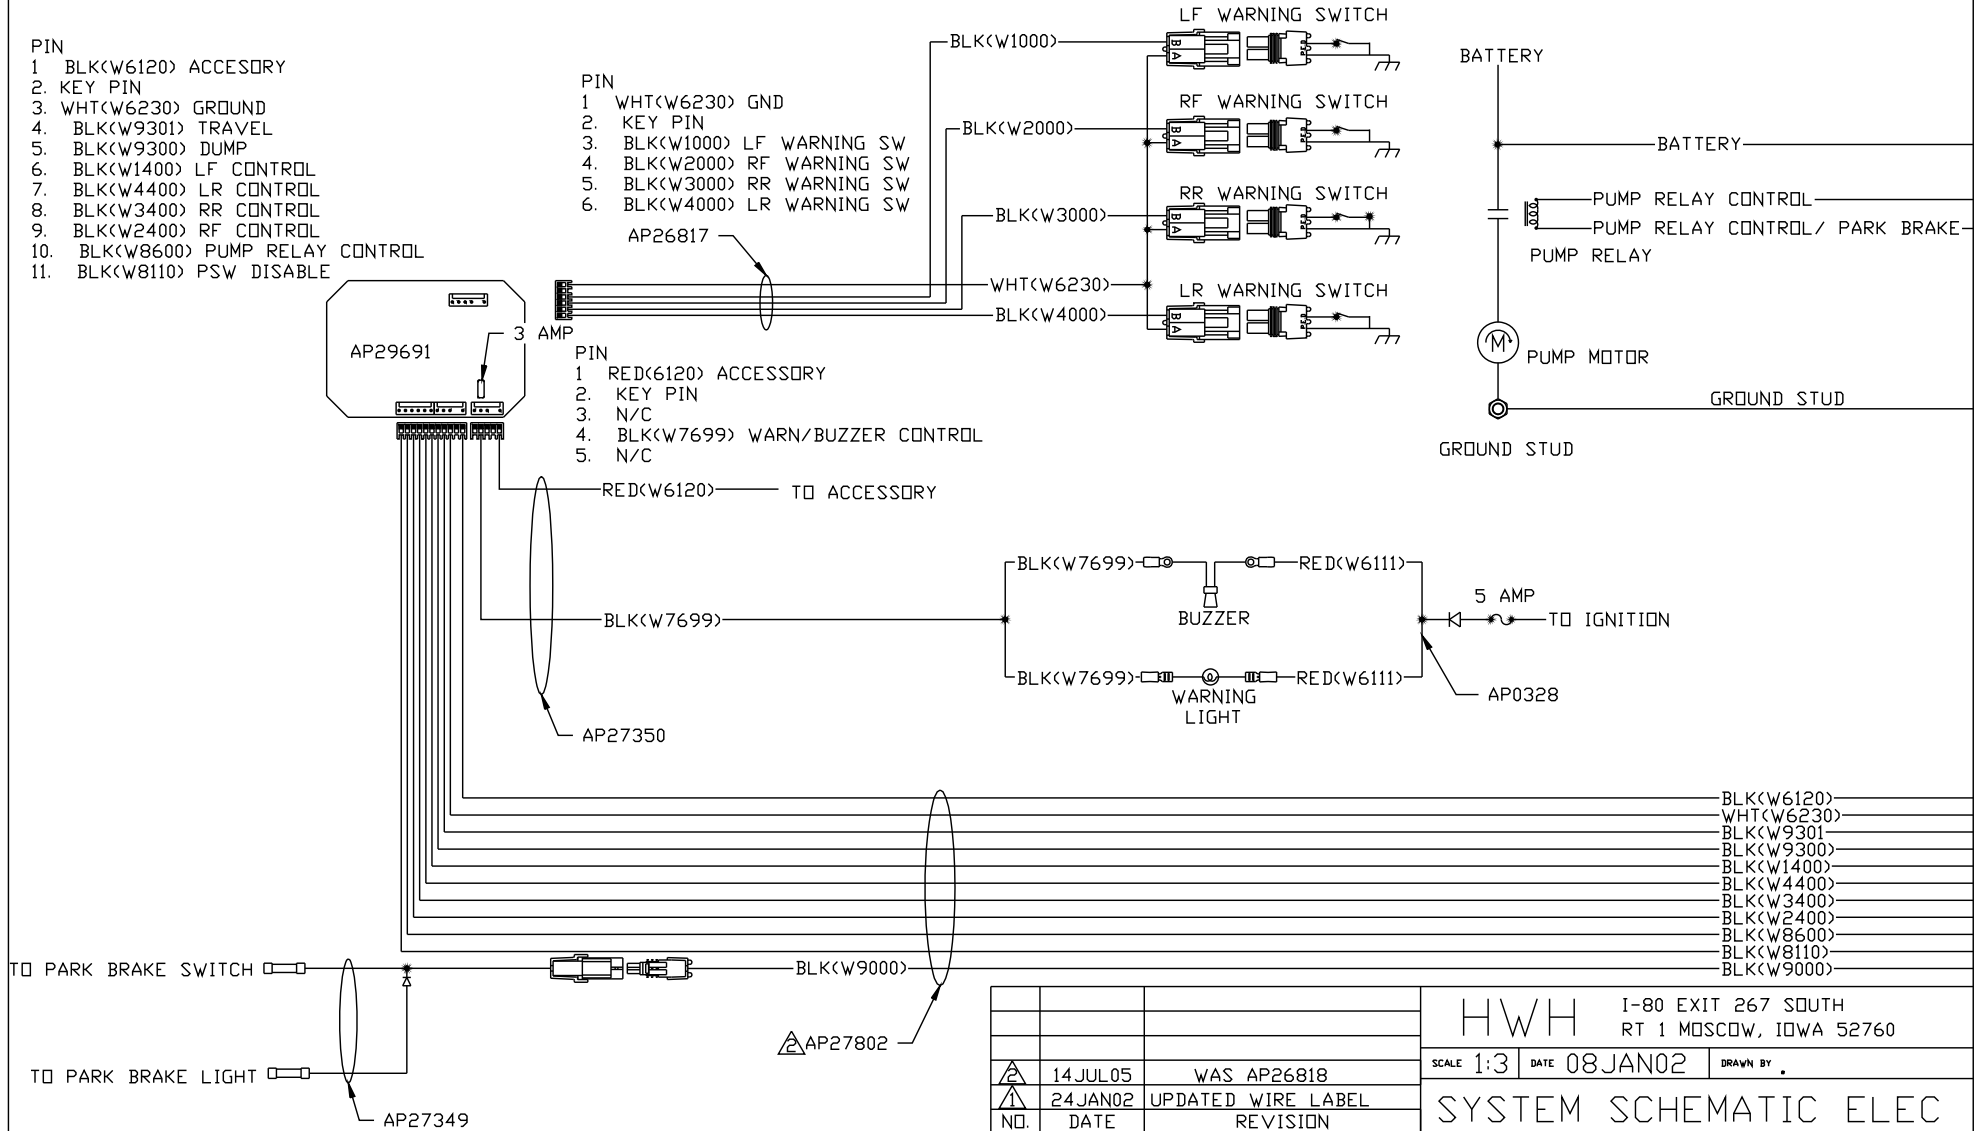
PIN
1 BLK(W6120) ACCESORY
2. KEY PIN
3. WHT(W6230) GROUND
4. BLK(W9301) TRAVEL
5. BLK(W9300) DUMP
6. BLK(W1400) LF CONTROL
7. BLK(W4400) LR CONTROL
8. BLK(W3400) RR CONTROL
9. BLK(W2400) RF CONTROL
10. BLK(W8600) PUMP RELAY CONTROL
11. BLK(W8110) PSW DISABLE

PIN
1 WHT(W6230) GND
2. KEY PIN
3. BLK(W1000) LF WARNING SW
4. BLK(W2000) RF WARNING SW
5. BLK(W3000) RR WARNING SW
6. BLK(W4000) LR WARNING SW

AP26817

LF WARNING SWITCH
BLK(W1000)
B A
RF WARNING SWITCH
BLK(W2000)
B A
RR WARNING SWITCH
BLK(W3000)
B A
WHT(W6230)
LR WARNING SWITCH
BLK(W4000)
B A

BATTERY
BATTERY
PUMP RELAY CONTROL
PUMP RELAY CONTROL/ PARK BRAKE
PUMP RELAY
M
PUMP MOTOR
GROUND STUD
GROUND STUD

AP29691
3 AMP

PIN
1 RED(6120) ACCESSORY
2. KEY PIN
3. N/C
4. BLK(W7699) WARN/BUZZER CONTROL
5. N/C

RED(W6120) TO ACCESSORY

BLK(W7699)
BLK(W7699)
RED(W6111)
BUZZER
5 AMP
TO IGNITION
BLK(W7699)
WARNING LIGHT
RED(W6111)
AP0328

AP27350

BLK(W6120)
WHT(W6230)
BLK(W9301
BLK(W9300)
BLK(W1400)
BLK(W4400)
BLK(W3400)
BLK(W2400)
BLK(W8600)
BLK(W8110)
BLK(W9000)

TO PARK BRAKE SWITCH
BLK(W9000)
TO PARK BRAKE LIGHT
AP27349
2 AP27802

| | | |
|---|---|---|
| | | |
| | | |
| 2 | 14JUL05 | WAS AP26818 |
| 1 | 24JAN02 | UPDATED WIRE LABEL |
| NO. | DATE | REVISION |

HWH I-80 EXIT 267 SOUTH
RT 1 MOSCOW, IOWA 52760
SCALE 1:3 DATE 08JAN02 DRAWN BY .
SYSTEM SCHEMATIC ELEC